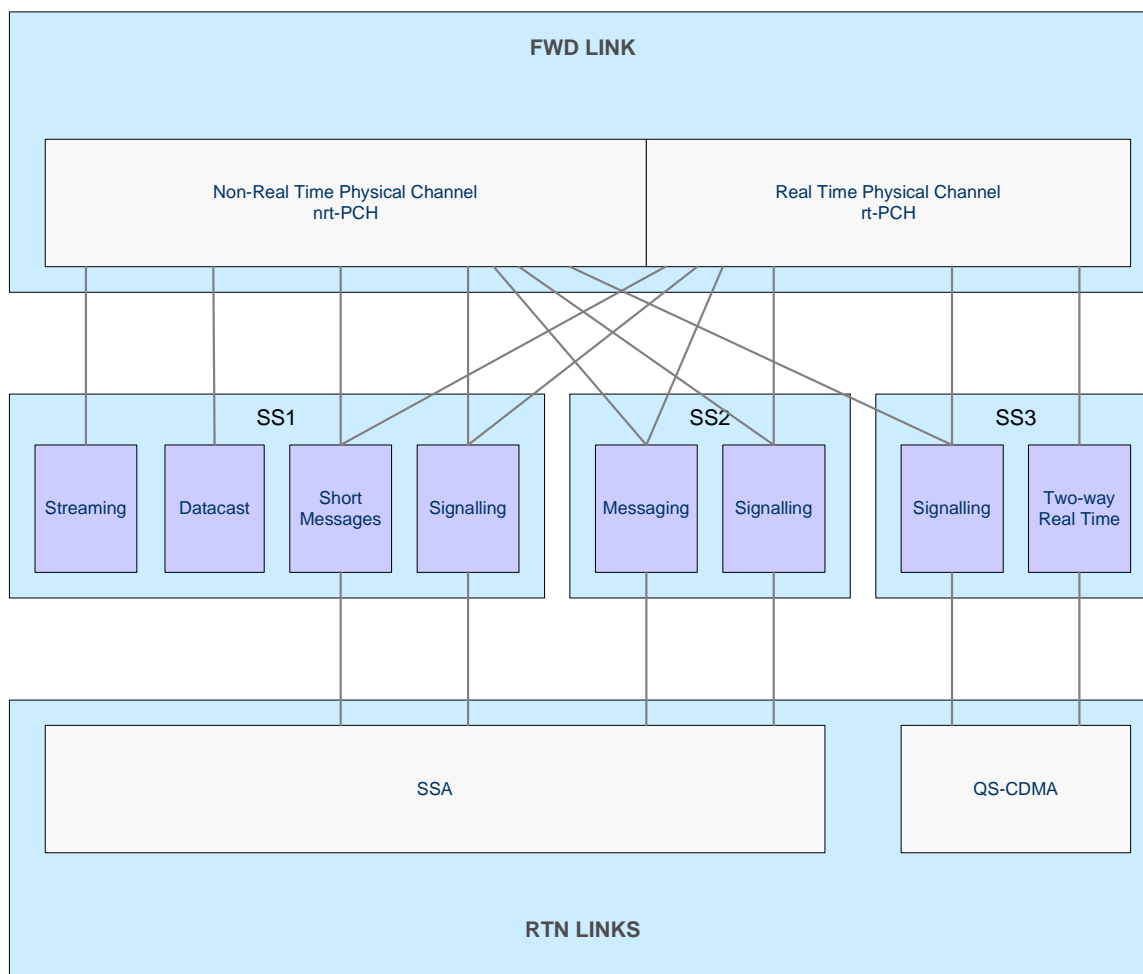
FWD LINK

Non-Real Time Physical Channel
nrt-PCH

Real Time Physical Channel
rt-PCH

SS1

Streaming

Datacast

Short Messages

Signalling

SS2

Messaging

Signalling

SS3

Signalling

Two-way Real Time

SSA

QS-CDMA

RTN LINKS